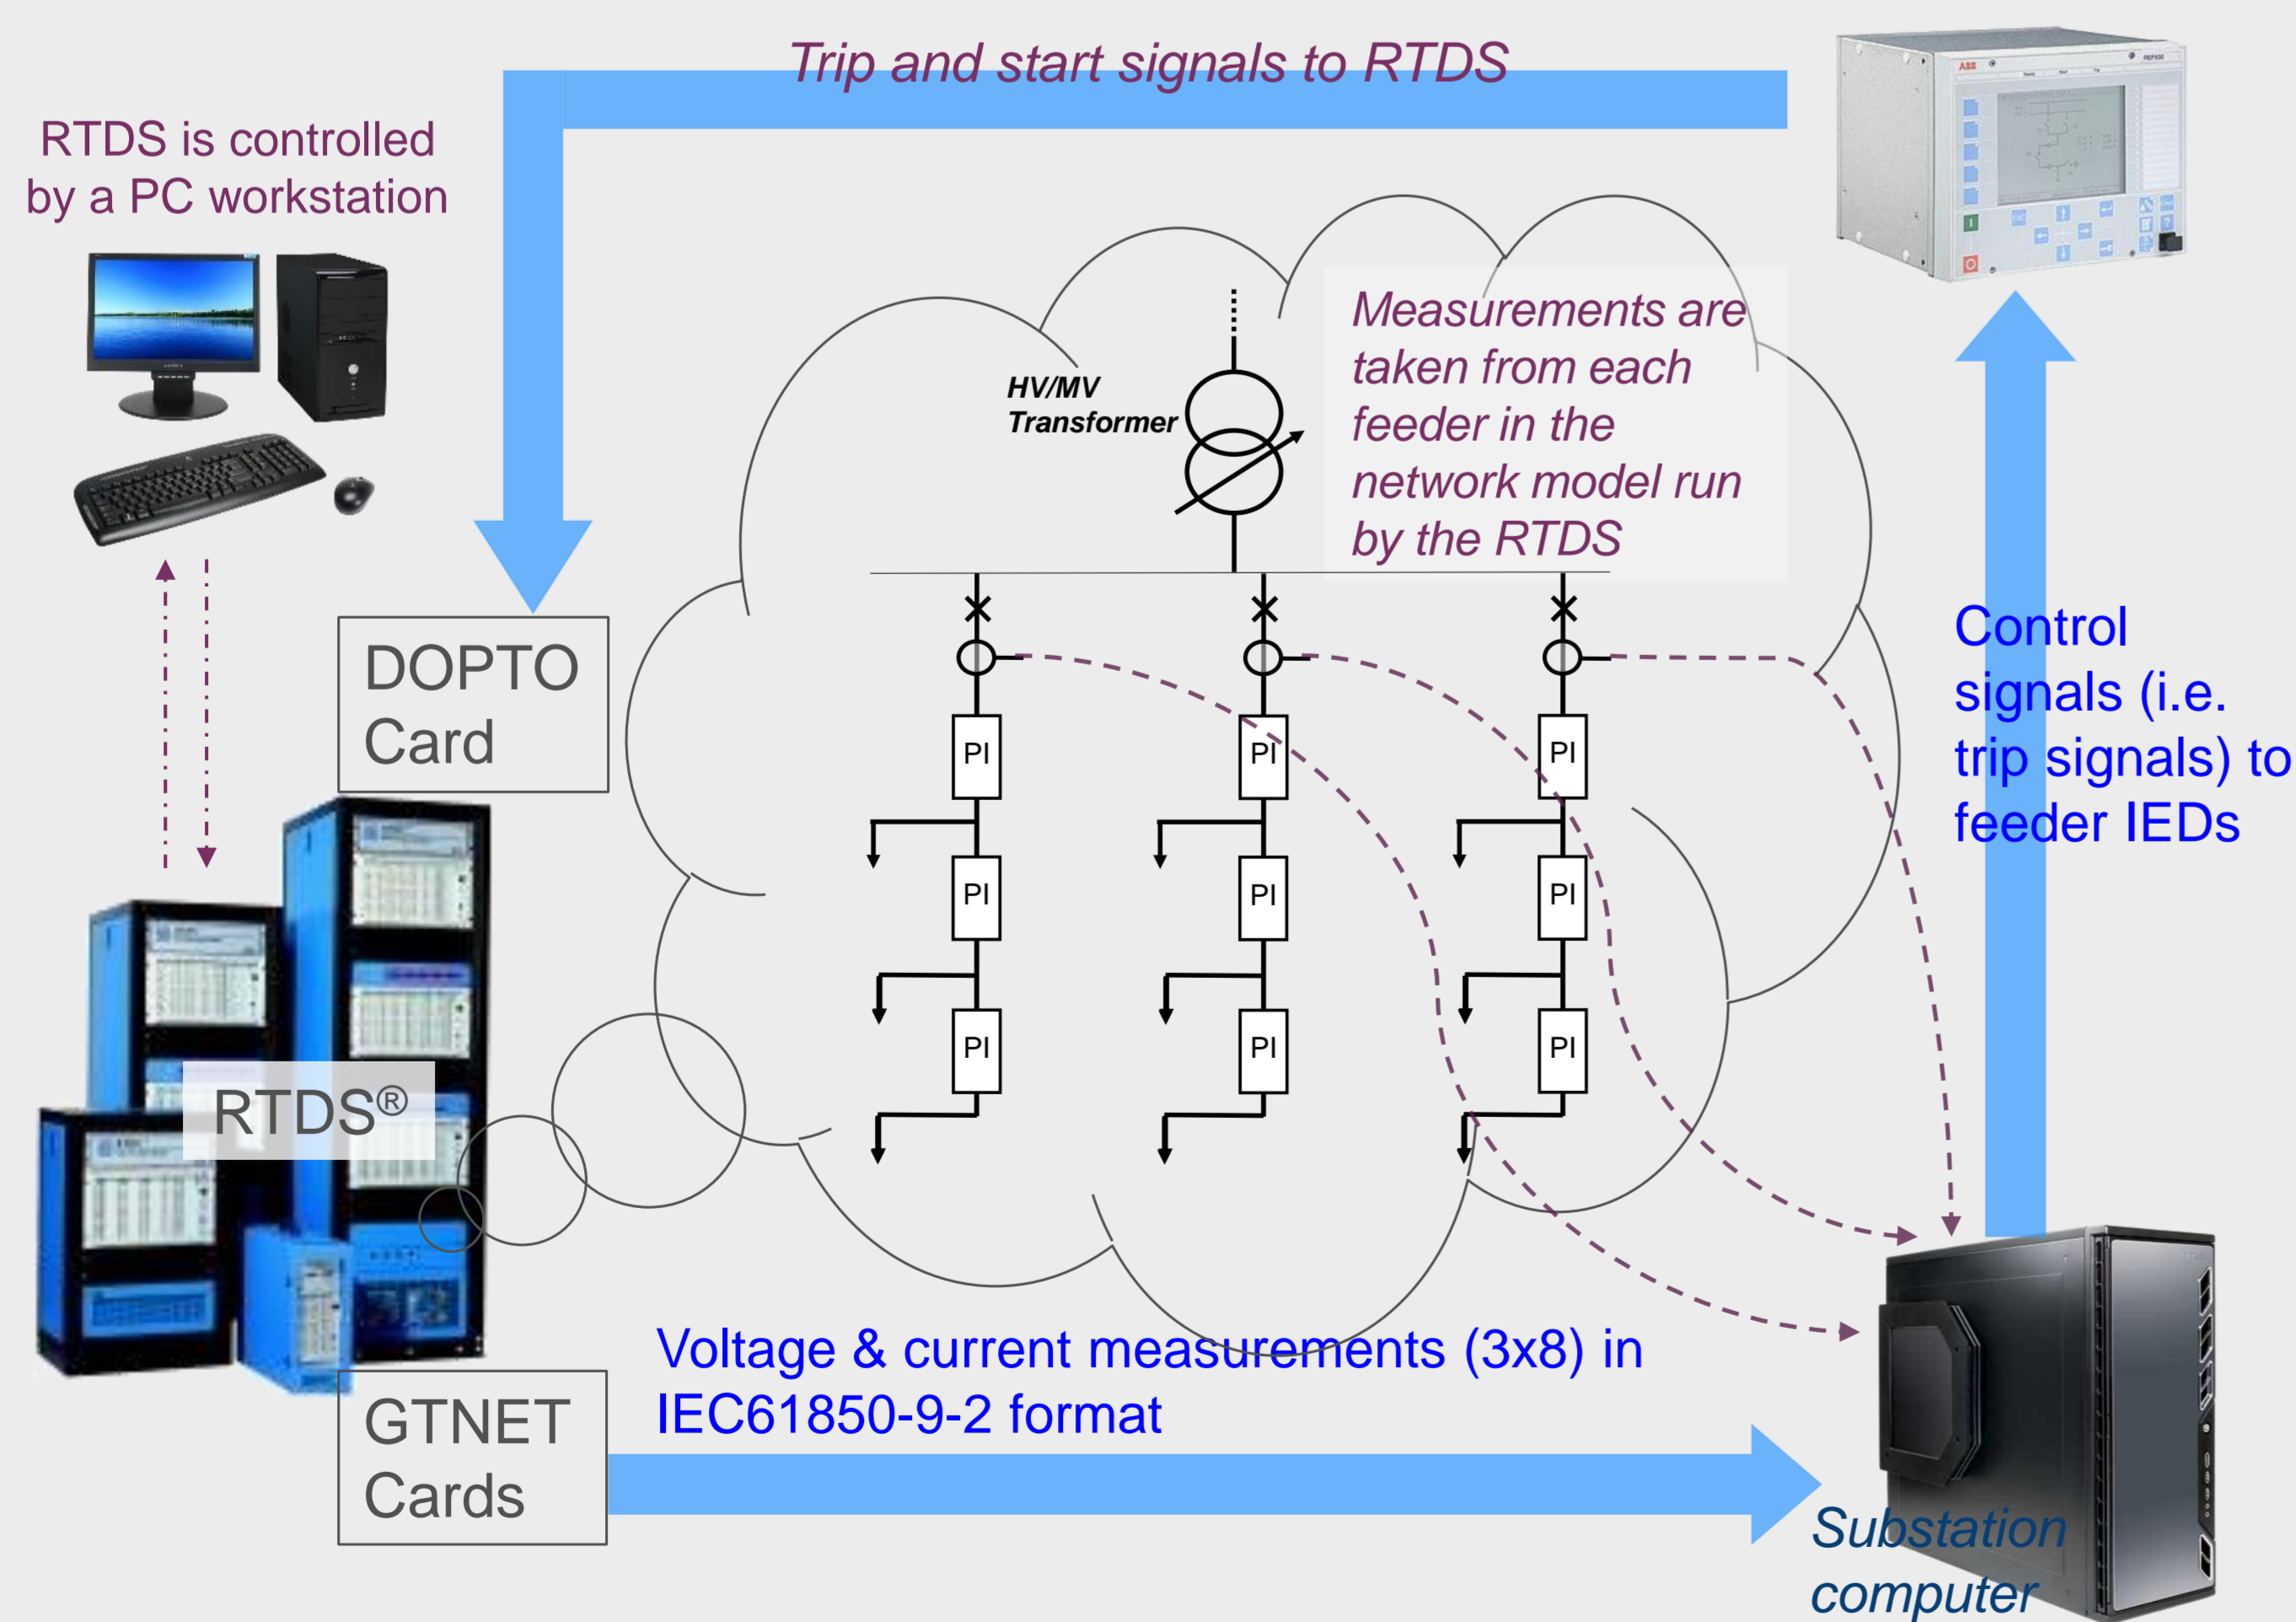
Trip and start signals to RTDS

RTDS is controlled by a PC workstation

DOPTO Card

RTDS®

GTNET Cards

HV/MV Transformer

Measurements are taken from each feeder in the network model run by the RTDS

PI
PI
PI
PI
PI
PI
PI
PI
PI

Control signals (i.e. trip signals) to feeder IEDs

Voltage & current measurements (3x8) in IEC61850-9-2 format

Substation computer